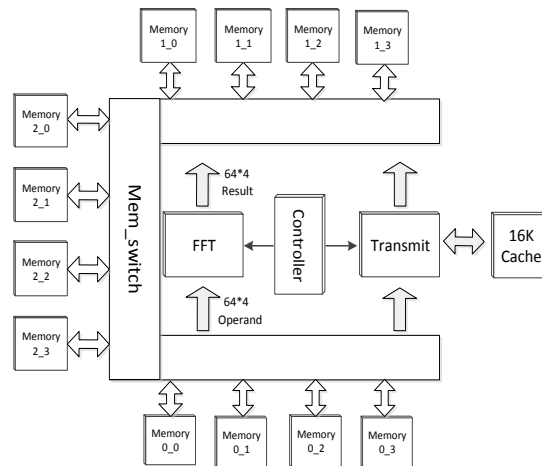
Memory 1_0

Memory 1_1

Memory 1_2

Memory 1_3

Memory 2_0

Memory 2_1

Memory 2_2

Memory 2_3

Mem_switch

64*4
Result

FFT

Controller

Transmit

16K Cache

64*4
Operand

Memory 0_0

Memory 0_1

Memory 0_2

Memory 0_3